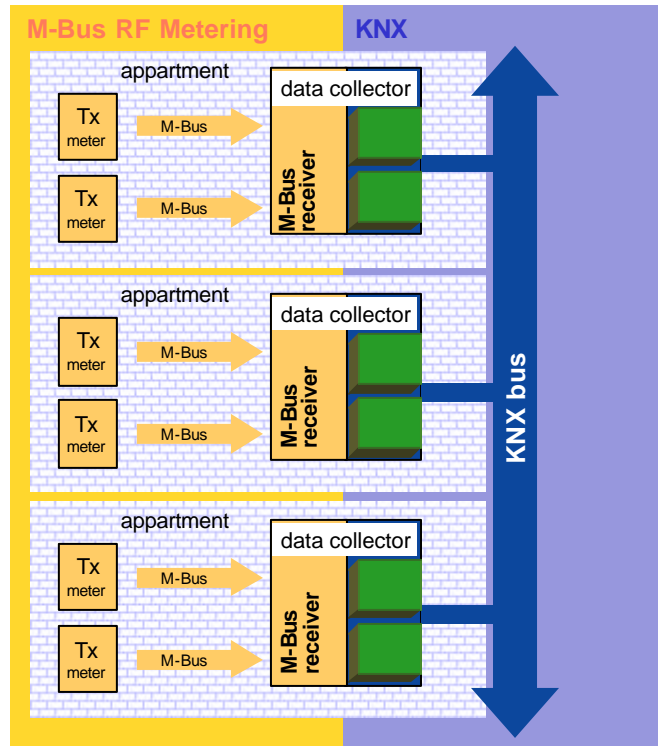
M-Bus RF Metering

KNX

appartment

data collector

Tx meter

M-Bus

M-Bus receiver

Tx meter

M-Bus

appartment

data collector

Tx meter

M-Bus

M-Bus receiver

Tx meter

M-Bus

appartment

data collector

Tx meter

M-Bus

M-Bus receiver

Tx meter

M-Bus

KNX bus